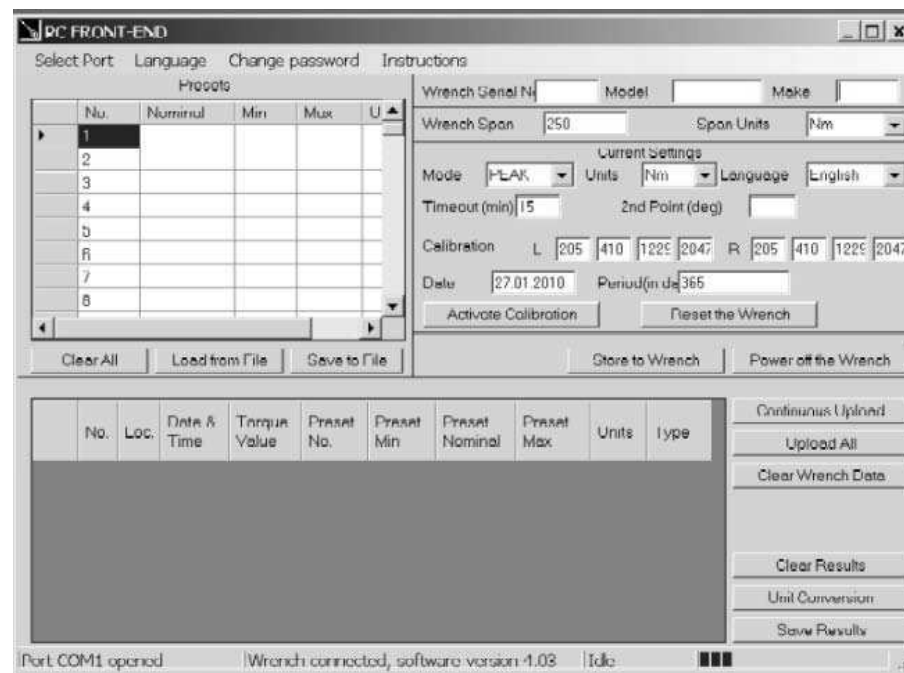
PC FRONT-END

Select Port Language Change password Instructions

Presets

| No. | Nominal | Min | Max | U |
|---|---|---|---|---|
| 1 | | | | |
| 2 | | | | |
| 3 | | | | |
| 4 | | | | |
| 5 | | | | |
| 6 | | | | |
| 7 | | | | |
| 8 | | | | |

Clear All Load from File Save to File

Wrench Serial N Model Make

Wrench Span 250 Span Units Nm

Current Settings

Mode PEAK Units Nm Language English

Timeout (min) 15 2nd Point (deg)

Calibration L 205 410 1229 2047 R 205 410 1229 2047

Date 27.01.2010 Period(in da 365

Activate Calibration Reset the Wrench

Store to Wrench Power off the Wrench

| No. | Loc. | Date & Time | Torque Value | Preset No. | Preset Min | Preset Nominal | Preset Max | Units | Type |
|---|---|---|---|---|---|---|---|---|---|

Continuous Upload
Upload All
Clear Wrench Data
Clear Results
Unit Conversion
Save Results

Port COM1 opened Wrench connected, software version 1.03 Idle